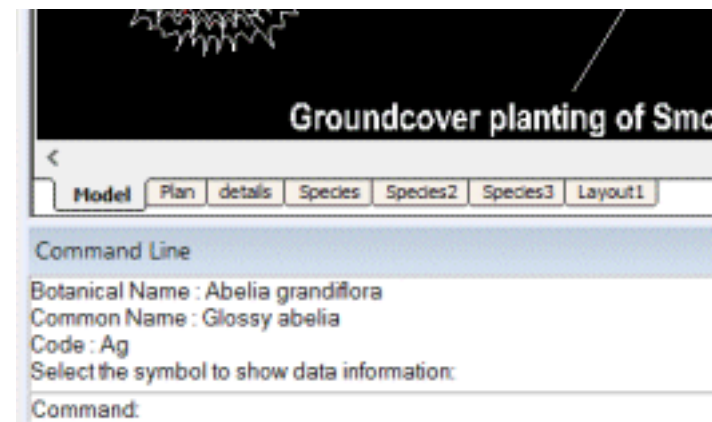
Groundcover planting of Smo

<

Model | Plan | details | Species | Species2 | Species3 | Layout1

Command Line

Botanical Name : Abelia grandiflora
Common Name : Glossy abelia
Code : Ag
Select the symbol to show data information:

Command: